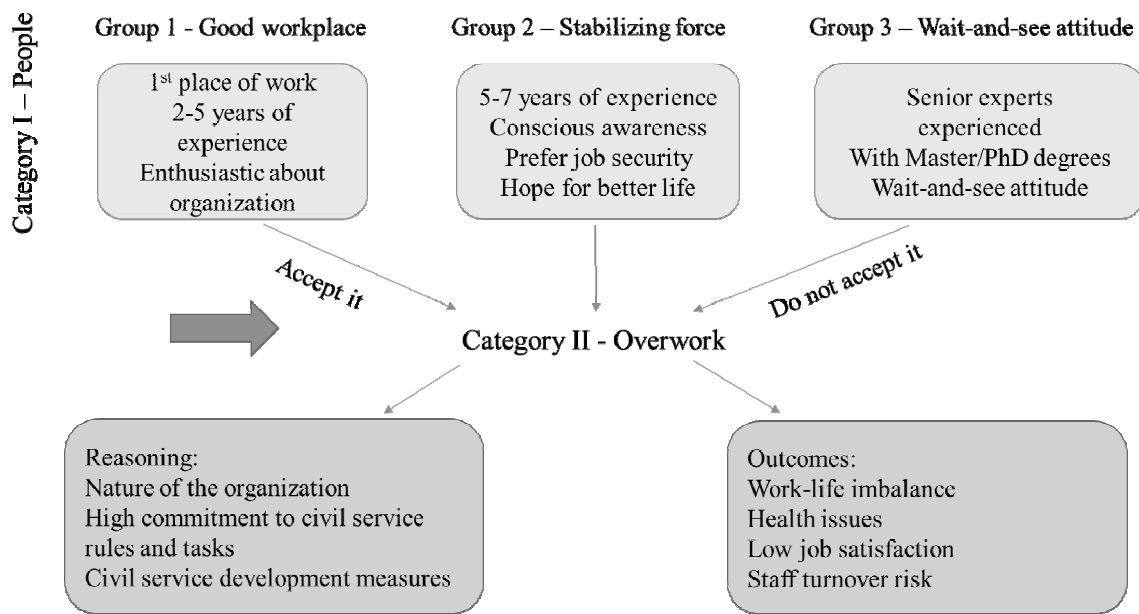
Category I – People

Group 1 - Good workplace

1st place of work
2-5 years of experience
Enthusiastic about organization

Group 2 – Stabilizing force

5-7 years of experience
Conscious awareness
Prefer job security
Hope for better life

Group 3 – Wait-and-see attitude

Senior experts experienced
With Master/PhD degrees
Wait-and-see attitude

Accept it

Do not accept it

Category II - Overwork

Reasoning:
Nature of the organization
High commitment to civil service rules and tasks
Civil service development measures

Outcomes:
Work-life imbalance
Health issues
Low job satisfaction
Staff turnover risk